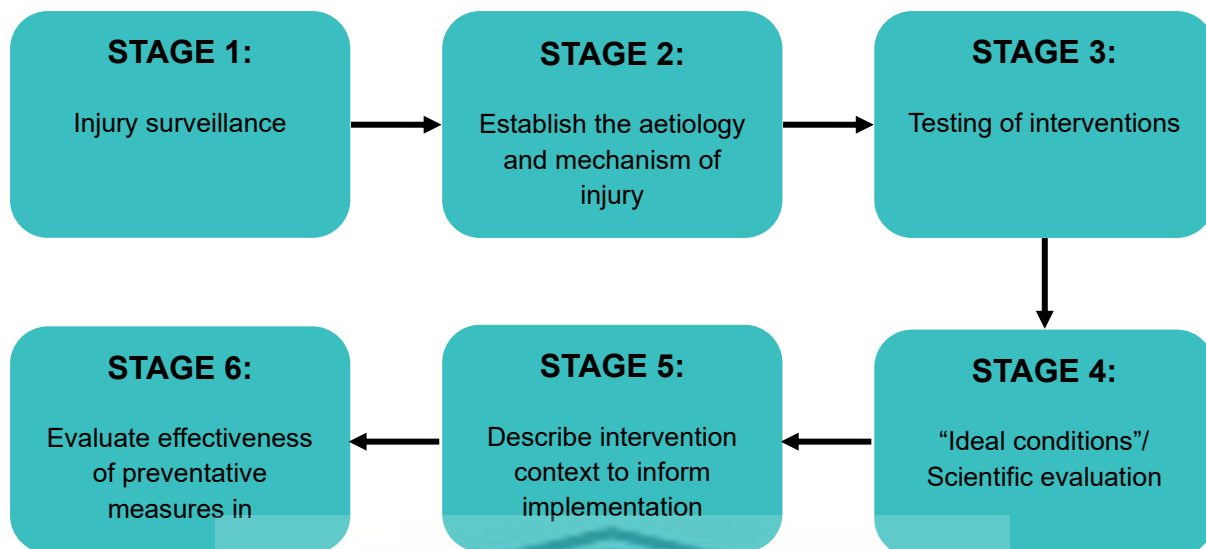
STAGE 1:

Injury surveillance

STAGE 2:

Establish the aetiology and mechanism of injury

STAGE 3:

Testing of interventions

STAGE 4:

"Ideal conditions"/ Scientific evaluation

STAGE 5:

Describe intervention context to inform implementation

STAGE 6:

Evaluate effectiveness of preventative measures in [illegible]